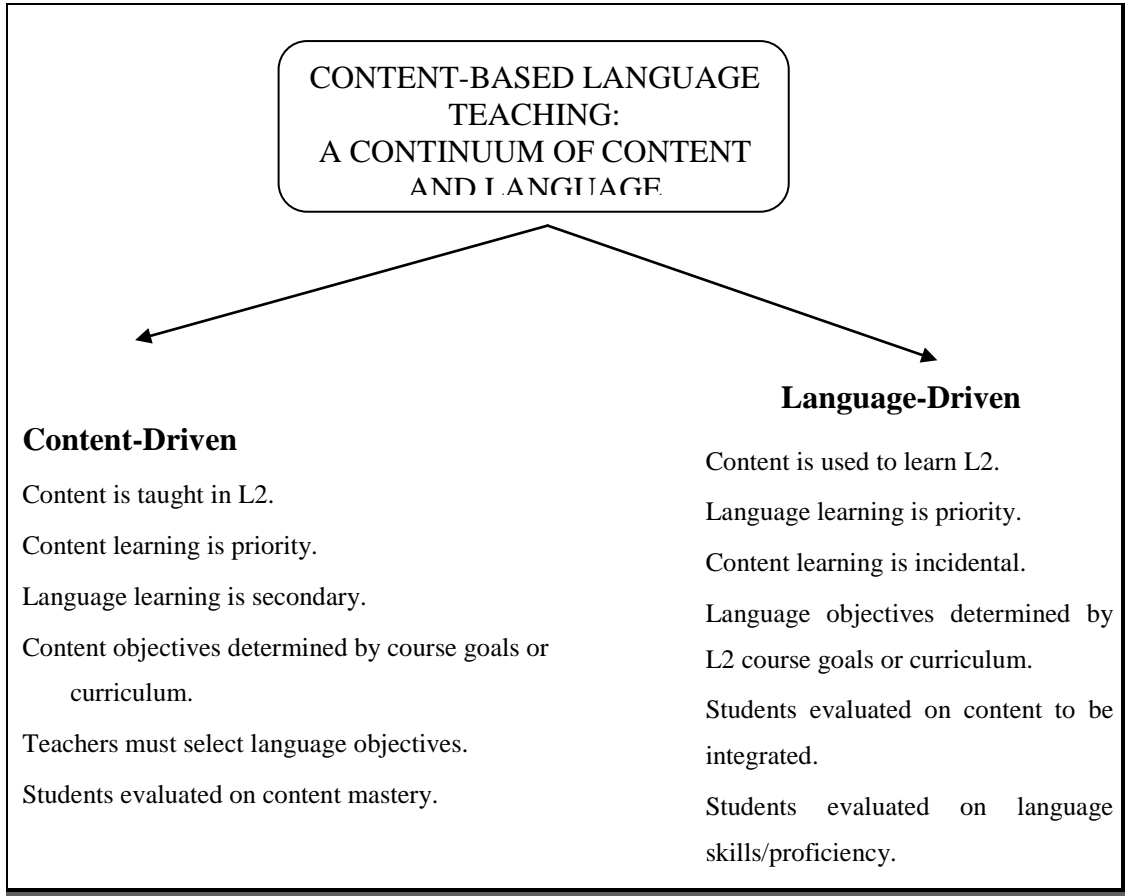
CONTENT-BASED LANGUAGE TEACHING:
A CONTINUUM OF CONTENT AND LANGUAGE

Content-Driven

Content is taught in L2.

Content learning is priority.

Language learning is secondary.

Content objectives determined by course goals or curriculum.

Teachers must select language objectives.

Students evaluated on content mastery.

Language-Driven

Content is used to learn L2.

Language learning is priority.

Content learning is incidental.

Language objectives determined by L2 course goals or curriculum.

Students evaluated on content to be integrated.

Students evaluated on language skills/proficiency.